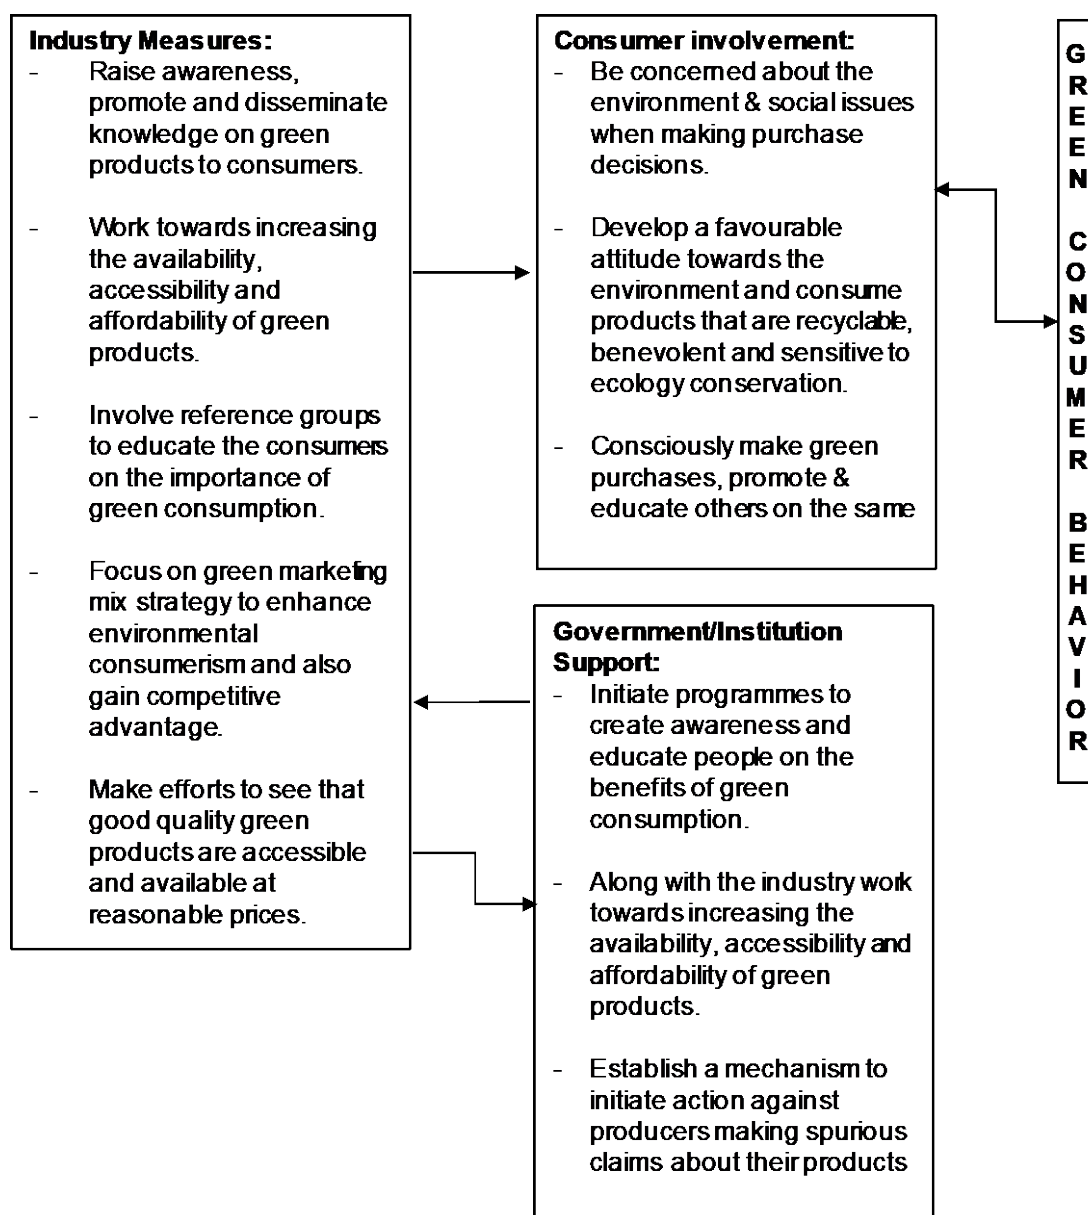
**Industry Measures:**
- Raise awareness, promote and disseminate knowledge on green products to consumers.
- Work towards increasing the availability, accessibility and affordability of green products.
- Involve reference groups to educate the consumers on the importance of green consumption.
- Focus on green marketing mix strategy to enhance environmental consumerism and also gain competitive advantage.
- Make efforts to see that good quality green products are accessible and available at reasonable prices.

**Consumer involvement:**
- Be concerned about the environment & social issues when making purchase decisions.
- Develop a favourable attitude towards the environment and consume products that are recyclable, benevolent and sensitive to ecology conservation.
- Consciously make green purchases, promote & educate others on the same

**Government/Institution Support:**
- Initiate programmes to create awareness and educate people on the benefits of green consumption.
- Along with the industry work towards increasing the availability, accessibility and affordability of green products.
- Establish a mechanism to initiate action against producers making spurious claims about their products

GREEN CONSUMER BEHAVIOR